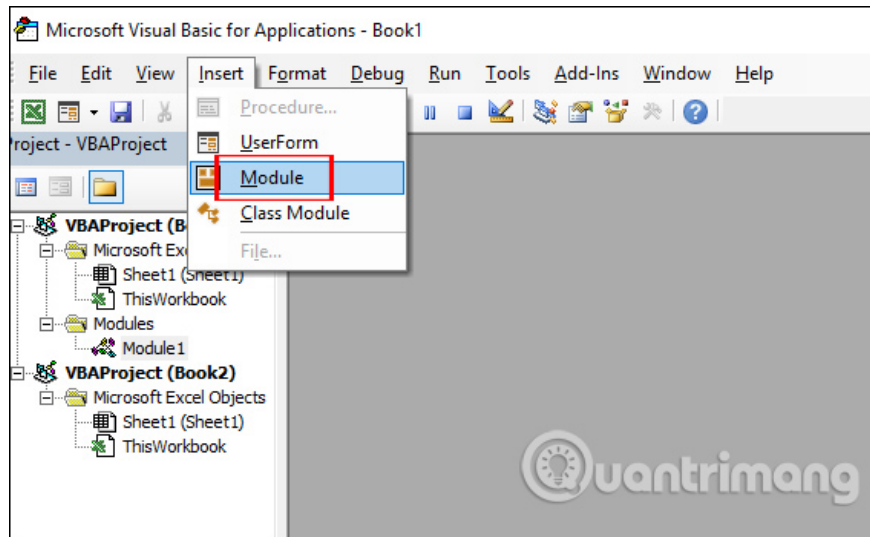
Microsoft Visual Basic for Applications - Book1

File Edit View Insert Format Debug Run Tools Add-Ins Window Help

roject - VBAProject

Procedure...
UserForm
Module
Class Module
File...

VBAProject (B
Microsoft Exc
Sheet1 (Sheet1)
ThisWorkbook
Modules
Module1
VBAProject (Book2)
Microsoft Excel Objects
Sheet1 (Sheet1)
ThisWorkbook

Quantrimang